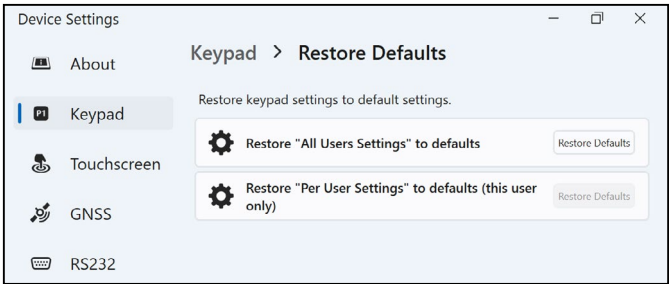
Device Settings

About

Keypad

Touchscreen

GNSS

RS232

Keypad > Restore Defaults

Restore keypad settings to default settings.

Restore "All Users Settings" to defaults

Restore Defaults

Restore "Per User Settings" to defaults (this user only)

Restore Defaults